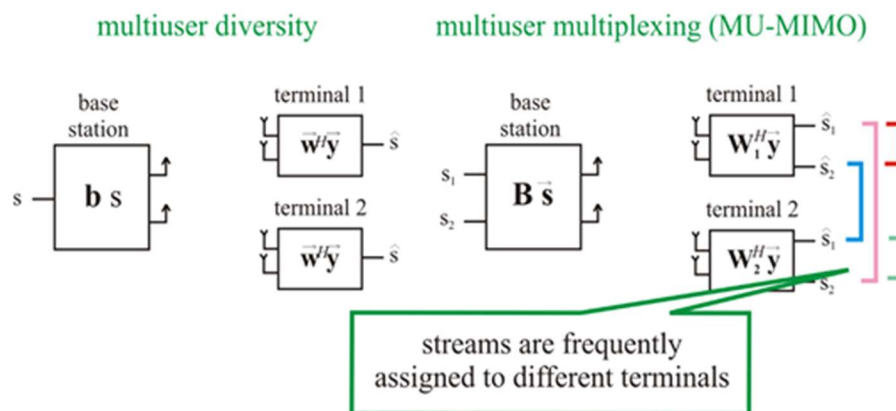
multiuser diversity

multiuser multiplexing (MU-MIMO)

base station

s

$\mathbf{b}$ s

terminal 1

$\vec{\mathbf{w}}^H\vec{\mathbf{y}}$

$\hat{s}$

terminal 2

$\vec{\mathbf{w}}^H\vec{\mathbf{y}}$

$\hat{s}$

base station

$s_1$

$s_2$

$\mathbf{B}\,\vec{s}$

terminal 1

$\mathbf{W}_1^H\vec{\mathbf{y}}$

$\hat{s}_1$

$\hat{s}_2$

terminal 2

$\mathbf{W}_2^H\vec{\mathbf{y}}$

$\hat{s}_1$

$\hat{s}_2$

streams are frequently assigned to different terminals